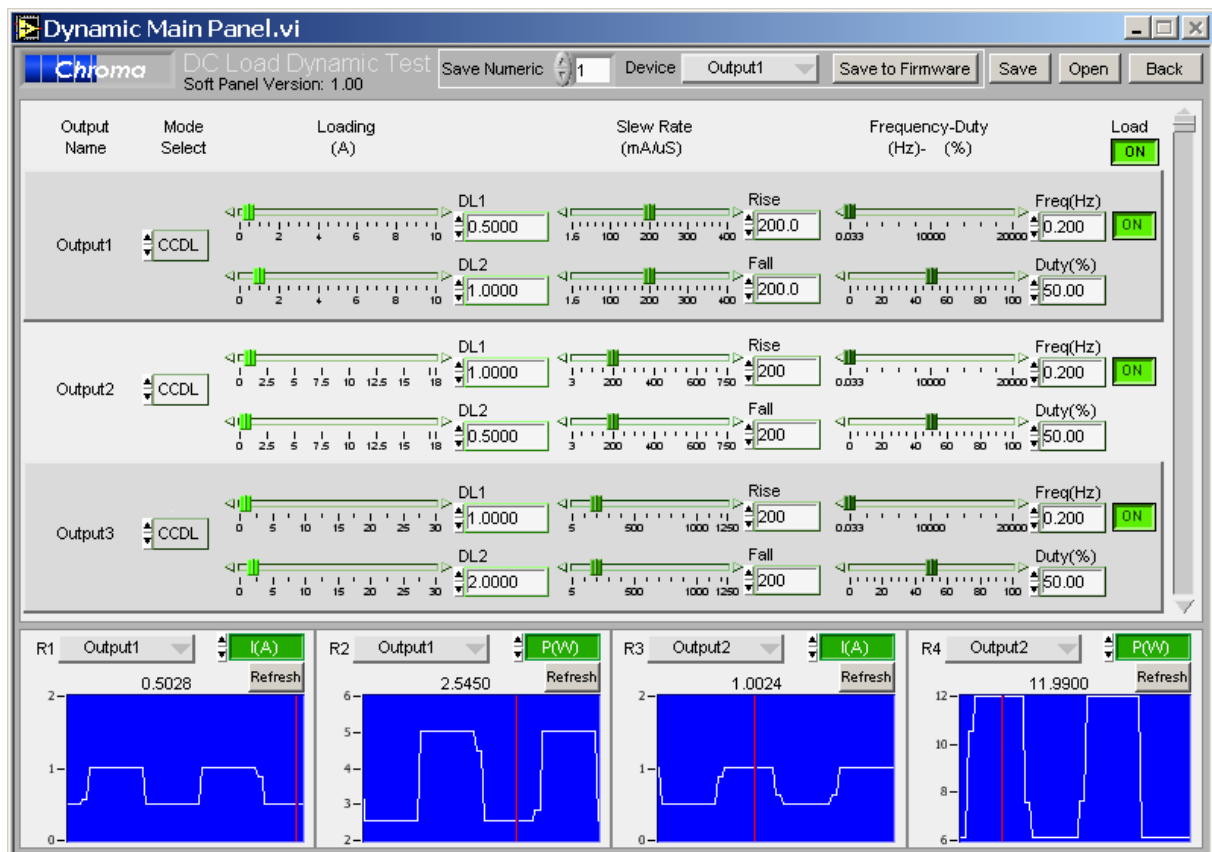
Dynamic Main Panel.vi

Chroma DC Load Dynamic Test
Soft Panel Version: 1.00

Save Numeric 1 Device Output1 Save to Firmware Save Open Back

Output Name | Mode Select | Loading (A) | Slew Rate (mA/uS) | Frequency-Duty (Hz)- (%) | Load ON

Output1 CCDL
0 2 4 6 8 10 DL1 0.5000
1.6 100 200 300 400 Rise 200.0
0.033 10000 20000 Freq(Hz) 0.200 ON
0 2 4 6 8 10 DL2 1.0000
1.6 100 200 300 400 Fall 200.0
0 20 40 60 80 100 Duty(%) 50.00

Output2 CCDL
0 2.5 5 7.5 10 12.5 15 18 DL1 1.0000
3 200 400 600 750 Rise 200
0.033 10000 20000 Freq(Hz) 0.200 ON
0 2.5 5 7.5 10 12.5 15 18 DL2 0.5000
3 200 400 600 750 Fall 200
0 20 40 60 80 100 Duty(%) 50.00

Output3 CCDL
0 5 10 15 20 25 30 DL1 1.0000
5 500 1000 1250 Rise 200
0.033 10000 20000 Freq(Hz) 0.200 ON
0 5 10 15 20 25 30 DL2 2.0000
5 500 1000 1250 Fall 200
0 20 40 60 80 100 Duty(%) 50.00

R1 Output1 I(A) Refresh 0.5028 2 1 0
R2 Output1 P(W) Refresh 2.5450 6 5 4 3 2
R3 Output2 I(A) Refresh 1.0024 2 1 0
R4 Output2 P(W) Refresh 11.9900 12 10 8 6